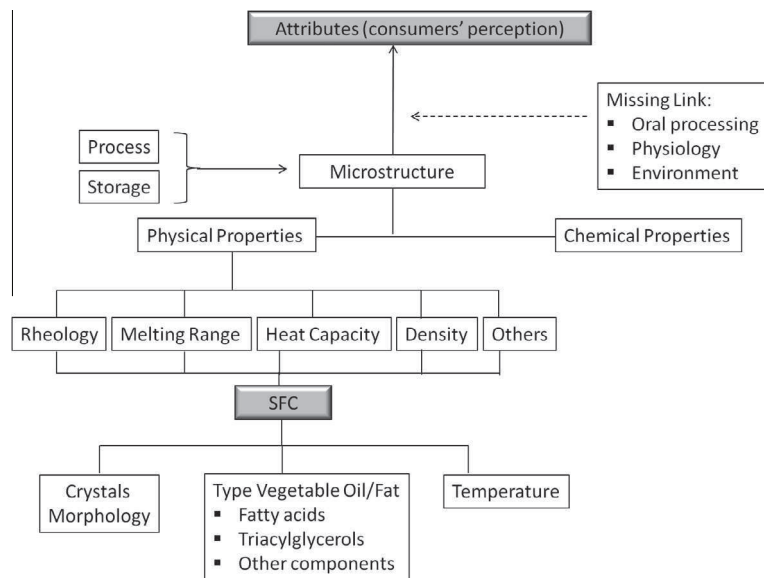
Attributes (consumers' perception)

Missing Link:
▪ Oral processing
▪ Physiology
▪ Environment

Process

Storage

Microstructure

Physical Properties

Chemical Properties

Rheology

Melting Range

Heat Capacity

Density

Others

SFC

Crystals Morphology

Type Vegetable Oil/Fat
▪ Fatty acids
▪ Triacylglycerols
▪ Other components

Temperature